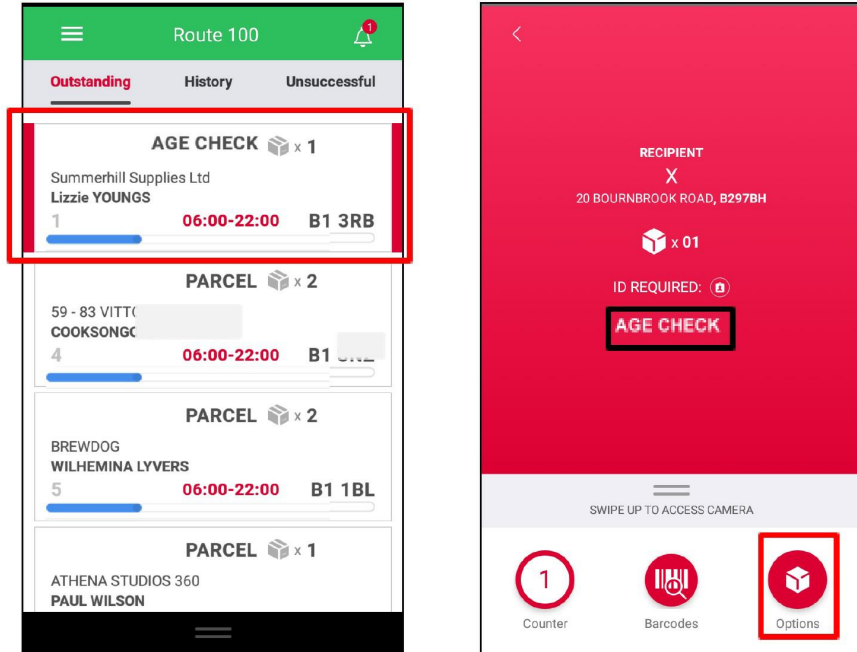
Route 100

1

Outstanding History Unsuccessful

AGE CHECK x 1

Summerhill Supplies Ltd
Lizzie YOUNGS
1 06:00-22:00 B1 3RB

PARCEL x 2

59 - 83 VITT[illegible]
COOKSONGC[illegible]
4 06:00-22:00 B1 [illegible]

PARCEL x 2

BREWDOG
WILHEMINA LYVERS
5 06:00-22:00 B1 1BL

PARCEL x 1

ATHENA STUDIOS 360
PAUL WILSON

<

RECIPIENT
X
20 BOURNBROOK ROAD, B297BH

x 01

ID REQUIRED:

AGE CHECK

SWIPE UP TO ACCESS CAMERA

1
Counter

Barcodes

Options